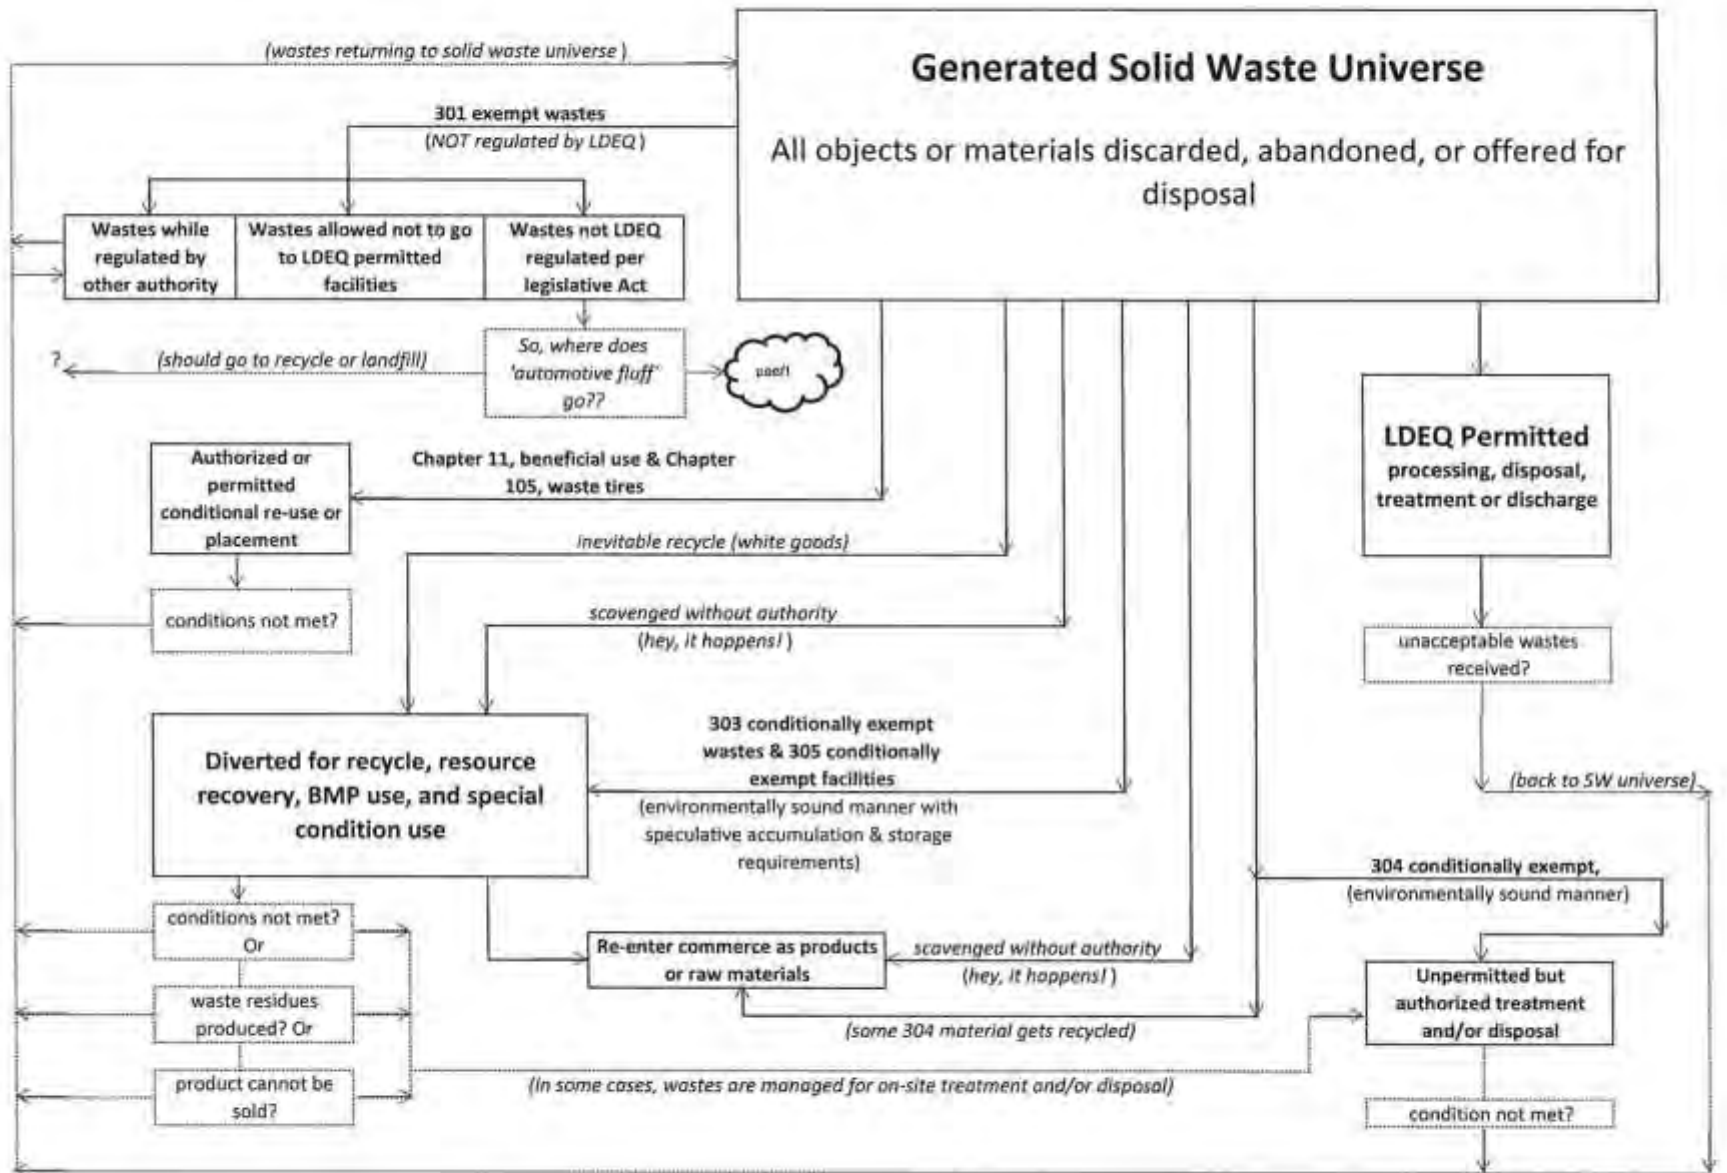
(wastes returning to solid waste universe)

Generated Solid Waste Universe

All objects or materials discarded, abandoned, or offered for disposal

301 exempt wastes
(NOT regulated by LDEQ)

Wastes while regulated by other authority

Wastes allowed not to go to LDEQ permitted facilities

Wastes not LDEQ regulated per legislative Act

?

(should go to recycle or landfill)

So, where does 'automotive fluff' go??

poof!

Authorized or permitted conditional re-use or placement

Chapter 11, beneficial use & Chapter 105, waste tires

LDEQ Permitted
processing, disposal, treatment or discharge

inevitable recycle (white goods)

conditions not met?

scavenged without authority
(hey, it happens!)

unacceptable wastes received?

Diverted for recycle, resource recovery, BMP use, and special condition use

303 conditionally exempt wastes & 305 conditionally exempt facilities
(environmentally sound manner with speculative accumulation & storage requirements)

(back to SW universe)

304 conditionally exempt,
(environmentally sound manner)

conditions not met?
Or

Re-enter commerce as products or raw materials

scavenged without authority
(hey, it happens!)

Unpermitted but authorized treatment and/or disposal

waste residues produced? Or

(some 304 material gets recycled)

product cannot be sold?

(In some cases, wastes are managed for on-site treatment and/or disposal)

condition not met?